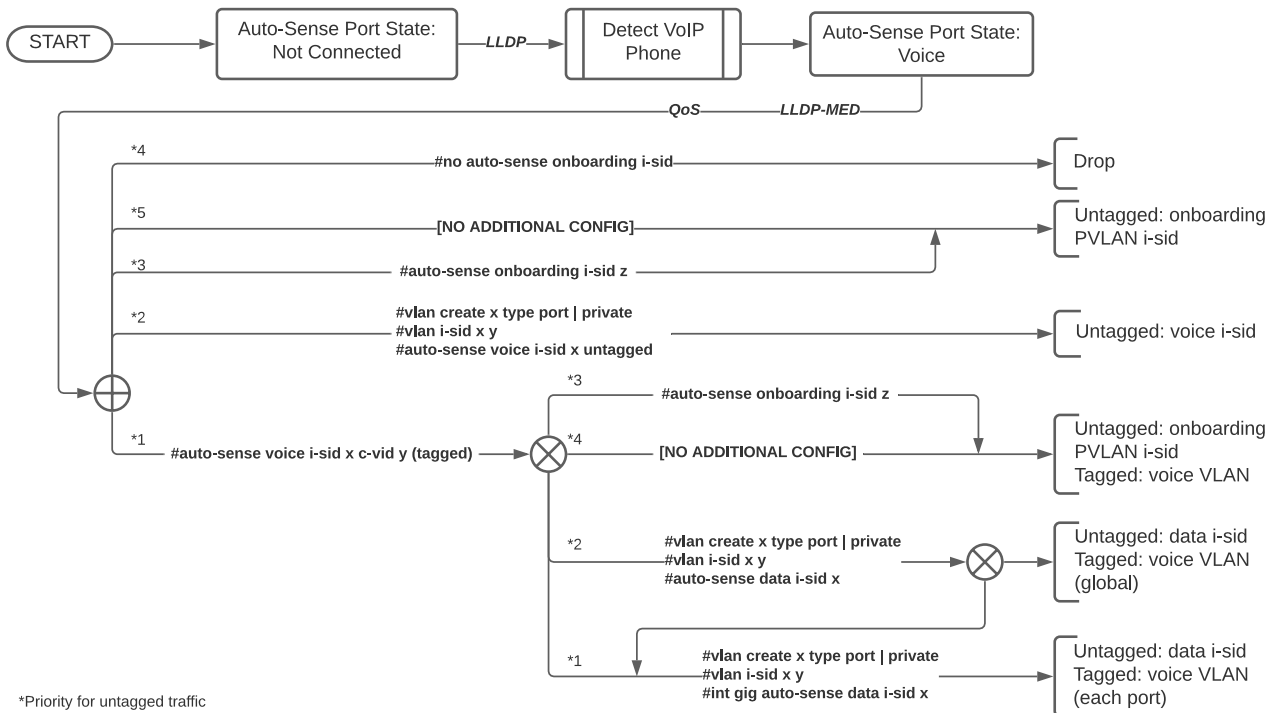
START

Auto-Sense Port State: Not Connected

LLDP

Detect VoIP Phone

Auto-Sense Port State: Voice

QoS

LLDP-MED

*4

#no auto-sense onboarding i-sid

Drop

*5

[NO ADDITIONAL CONFIG]

Untagged: onboarding PVLAN i-sid

*3

#auto-sense onboarding i-sid z

*2

#vlan create x type port | private
#vlan i-sid x y
#auto-sense voice i-sid x untagged

Untagged: voice i-sid

*3

#auto-sense onboarding i-sid z

*1

#auto-sense voice i-sid x c-vid y (tagged)

*4

[NO ADDITIONAL CONFIG]

Untagged: onboarding PVLAN i-sid
Tagged: voice VLAN

*2

#vlan create x type port | private
#vlan i-sid x y
#auto-sense data i-sid x

Untagged: data i-sid
Tagged: voice VLAN (global)

*1

#vlan create x type port | private
#vlan i-sid x y
#int gig auto-sense data i-sid x

Untagged: data i-sid
Tagged: voice VLAN (each port)

*Priority for untagged traffic